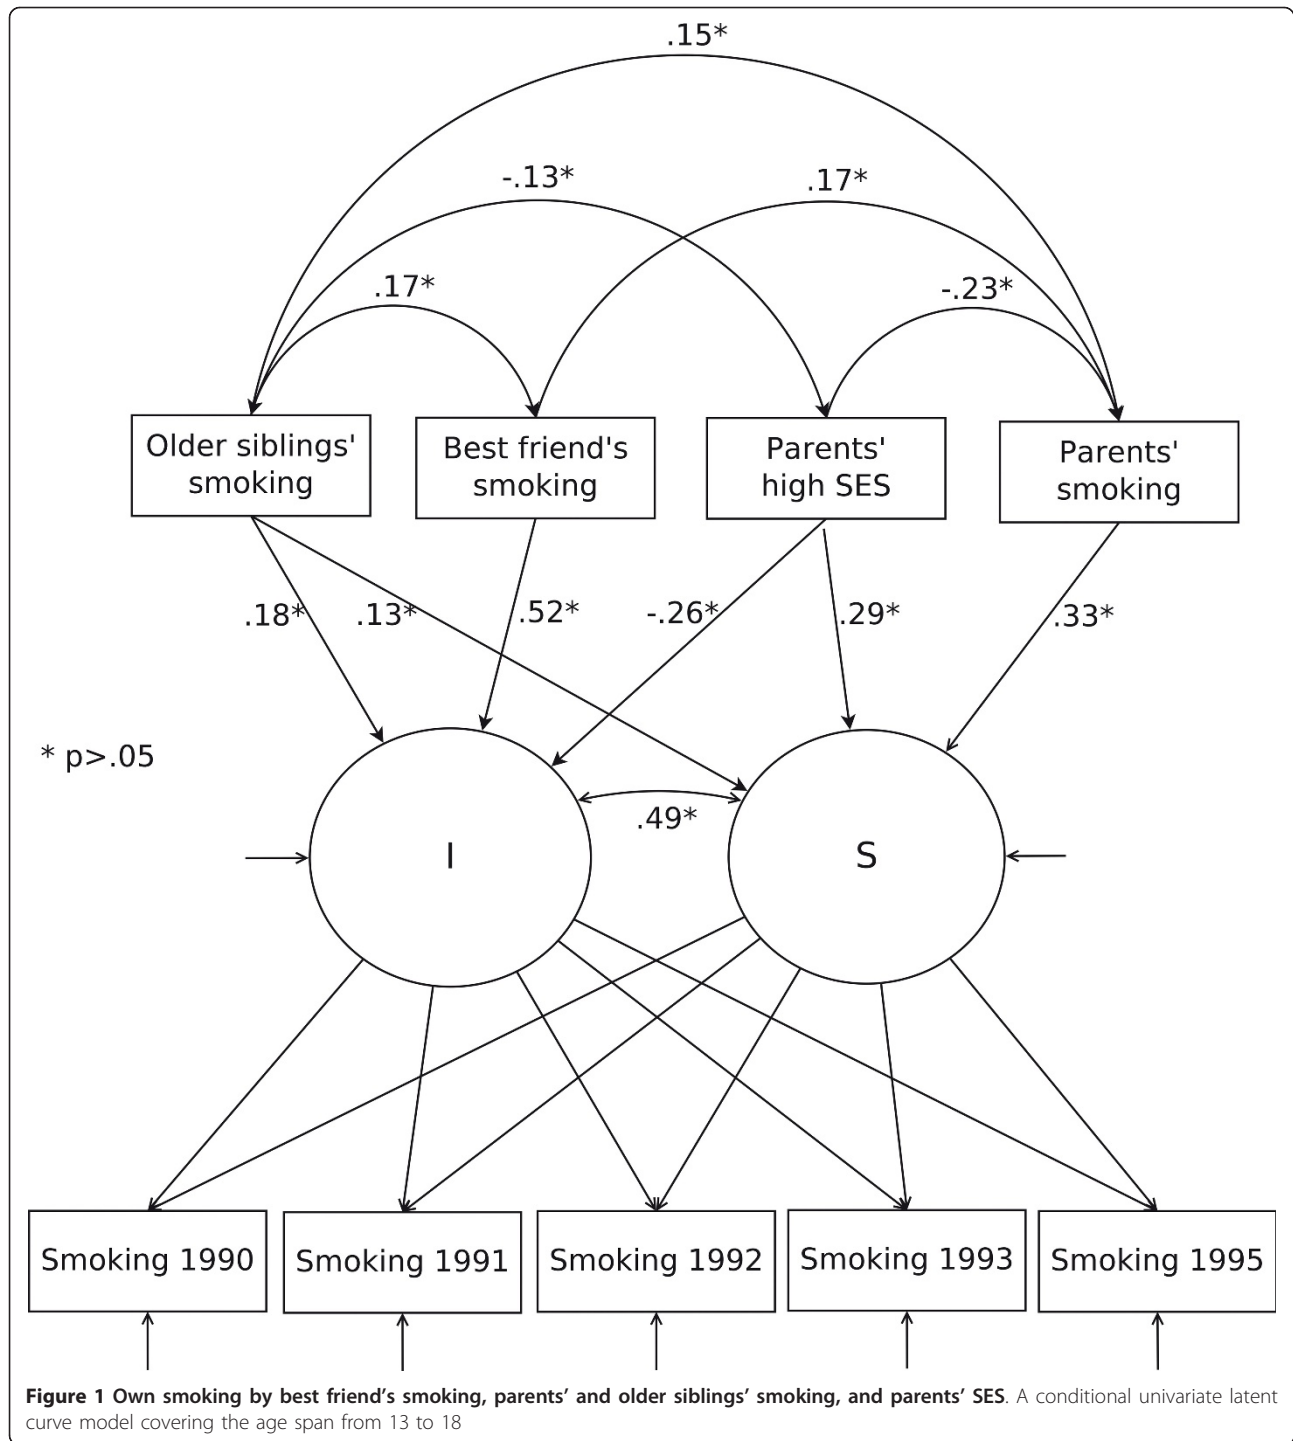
.15*

-.13*

.17*

.17*

-.23*

Older siblings' smoking

Best friend's smoking

Parents' high SES

Parents' smoking

.18*

.13*

.52*

-.26*

.29*

.33*

* p>.05

I

.49*

S

Smoking 1990

Smoking 1991

Smoking 1992

Smoking 1993

Smoking 1995

**Figure 1 Own smoking by best friend's smoking, parents' and older siblings' smoking, and parents' SES**. A conditional univariate latent curve model covering the age span from 13 to 18